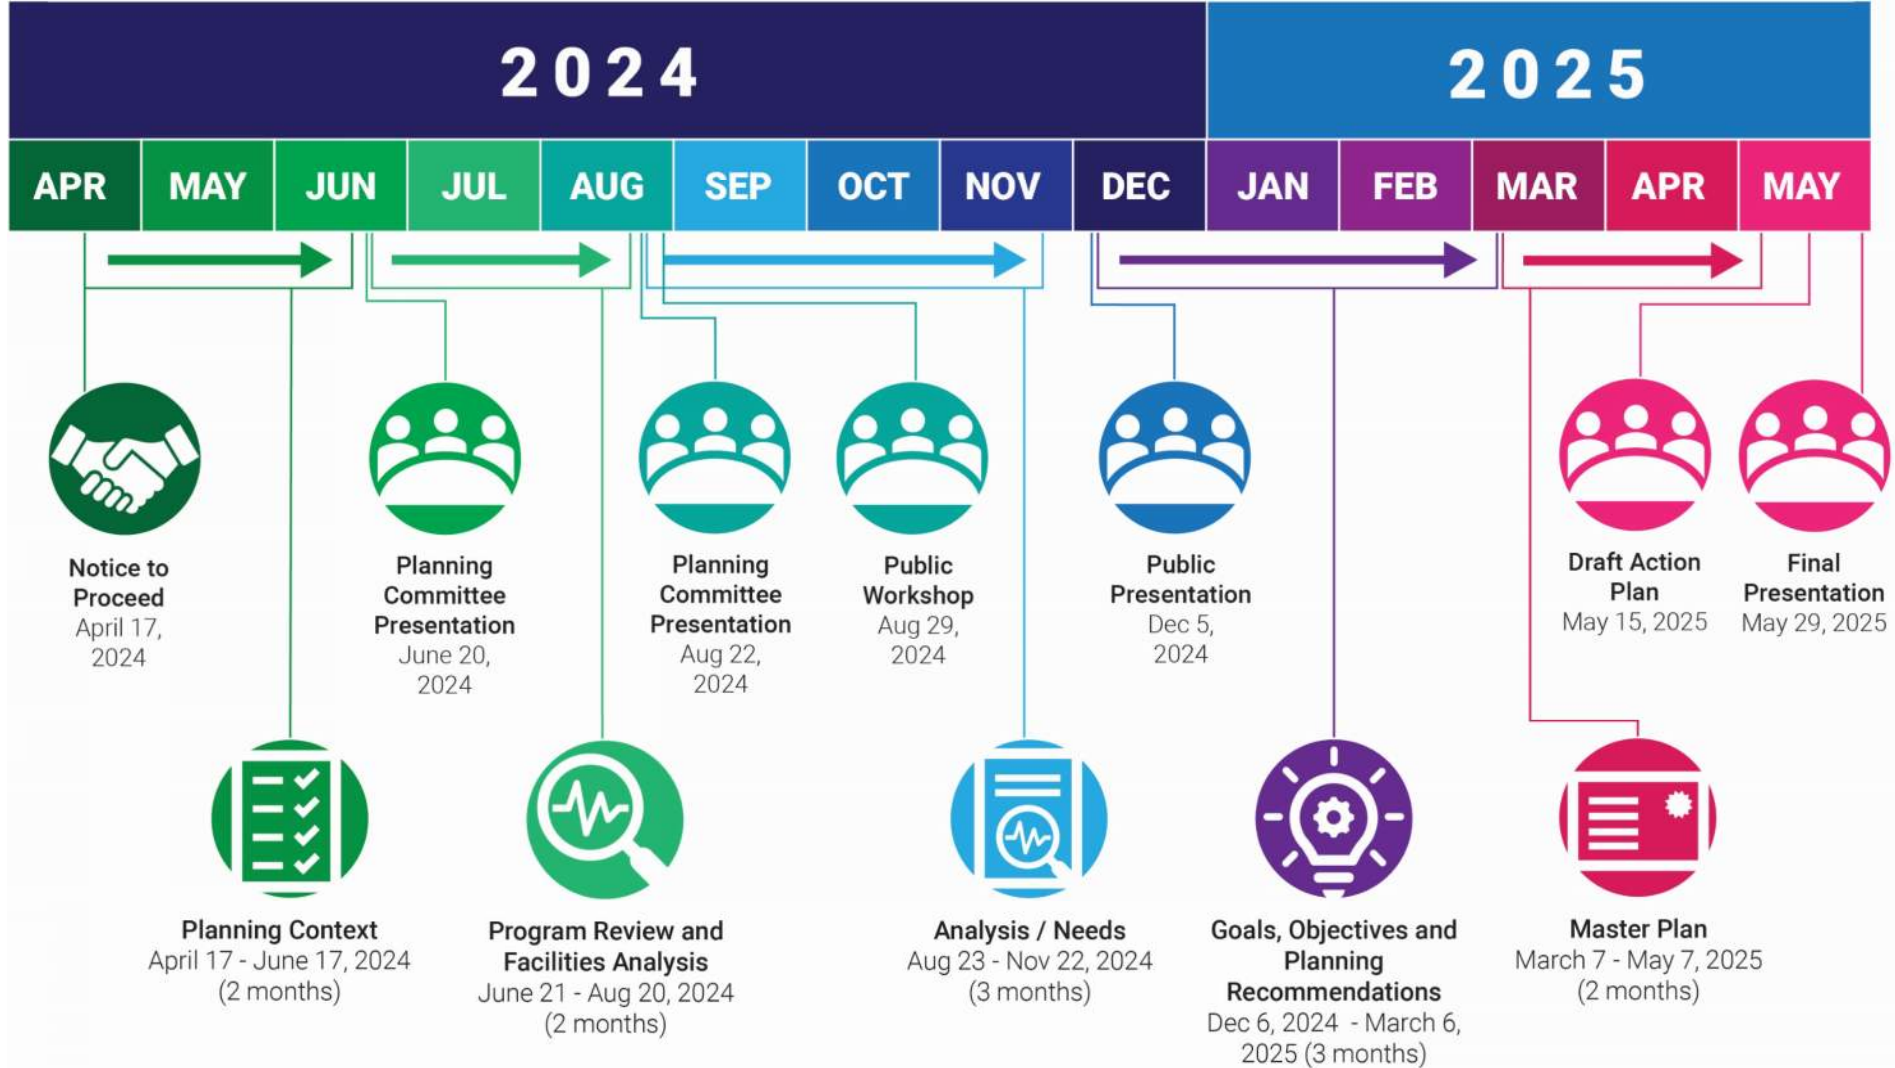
2024

2025

APR MAY JUN JUL AUG SEP OCT NOV DEC JAN FEB MAR APR MAY

Notice to Proceed
April 17, 2024

Planning Committee Presentation
June 20, 2024

Planning Committee Presentation
Aug 22, 2024

Public Workshop
Aug 29, 2024

Public Presentation
Dec 5, 2024

Draft Action Plan
May 15, 2025

Final Presentation
May 29, 2025

Planning Context
April 17 - June 17, 2024
(2 months)

Program Review and Facilities Analysis
June 21 - Aug 20, 2024
(2 months)

Analysis / Needs
Aug 23 - Nov 22, 2024
(3 months)

Goals, Objectives and Planning Recommendations
Dec 6, 2024 - March 6, 2025 (3 months)

Master Plan
March 7 - May 7, 2025
(2 months)